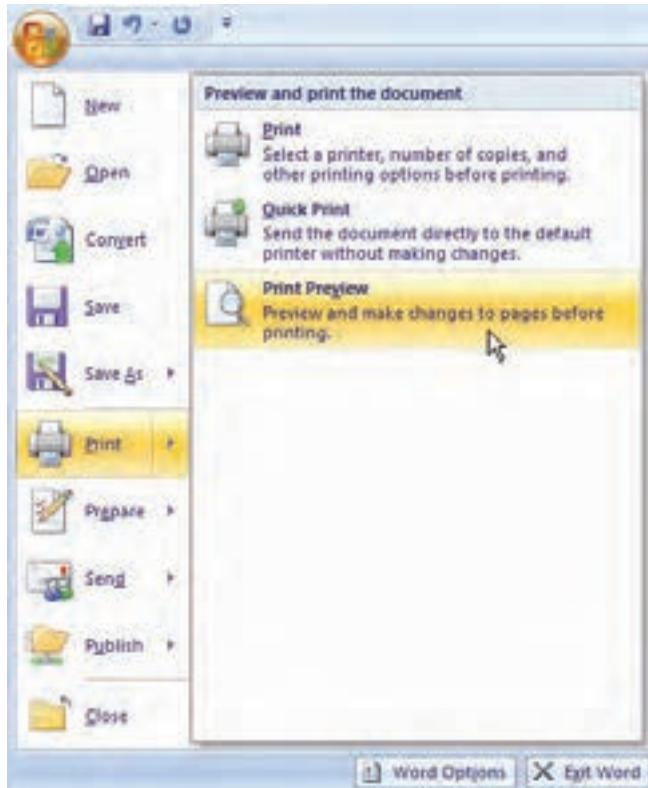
New

Open

Convert

Save

Save As

Print

Prepare

Send

Publish

Close

Preview and print the document

Print
Select a printer, number of copies, and other printing options before printing.

Quick Print
Send the document directly to the default printer without making changes.

Print Preview
Preview and make changes to pages before printing.

Word Options

Exit Word